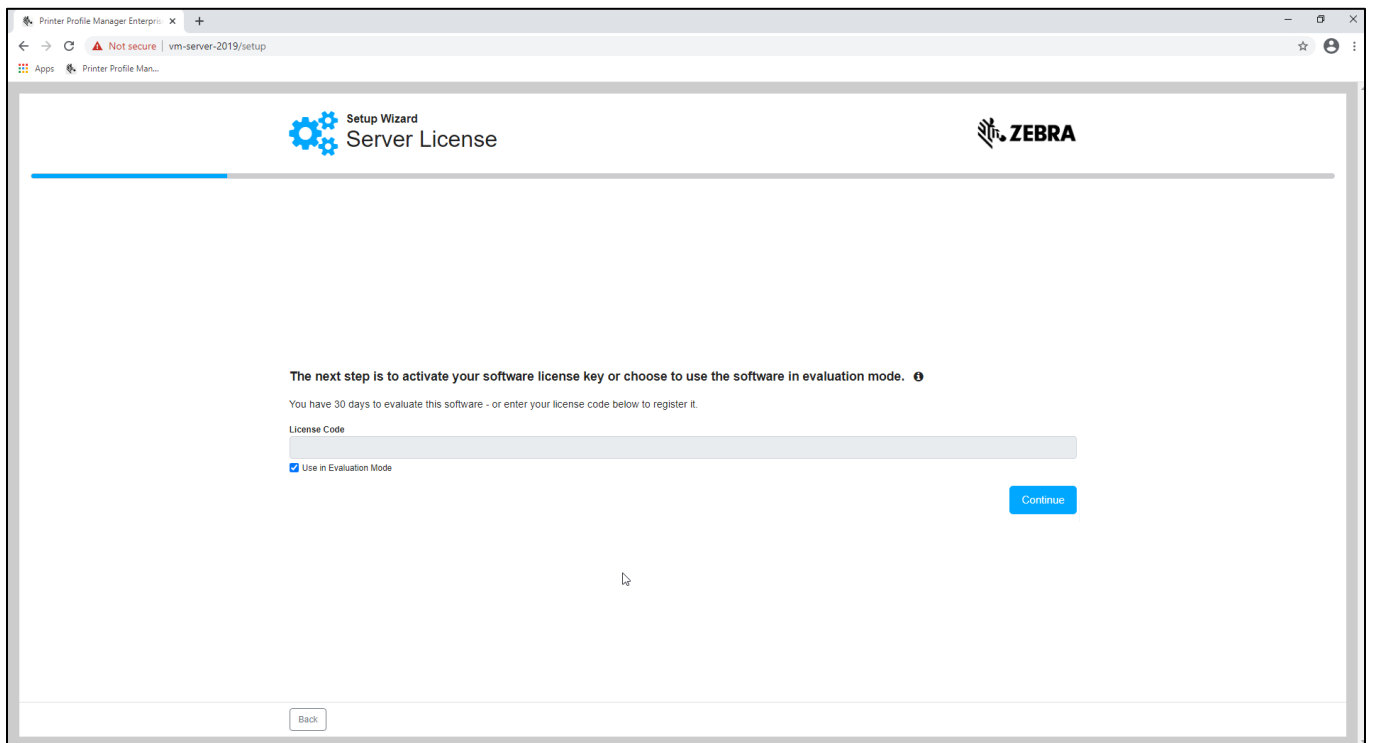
Printer Profile Manager Enterpris ×

Not secure | vm-server-2019/setup

Apps Printer Profile Man...

Setup Wizard
Server License

ZEBRA

The next step is to activate your software license key or choose to use the software in evaluation mode.

You have 30 days to evaluate this software - or enter your license code below to register it.

License Code

Use in Evaluation Mode

Continue

Back